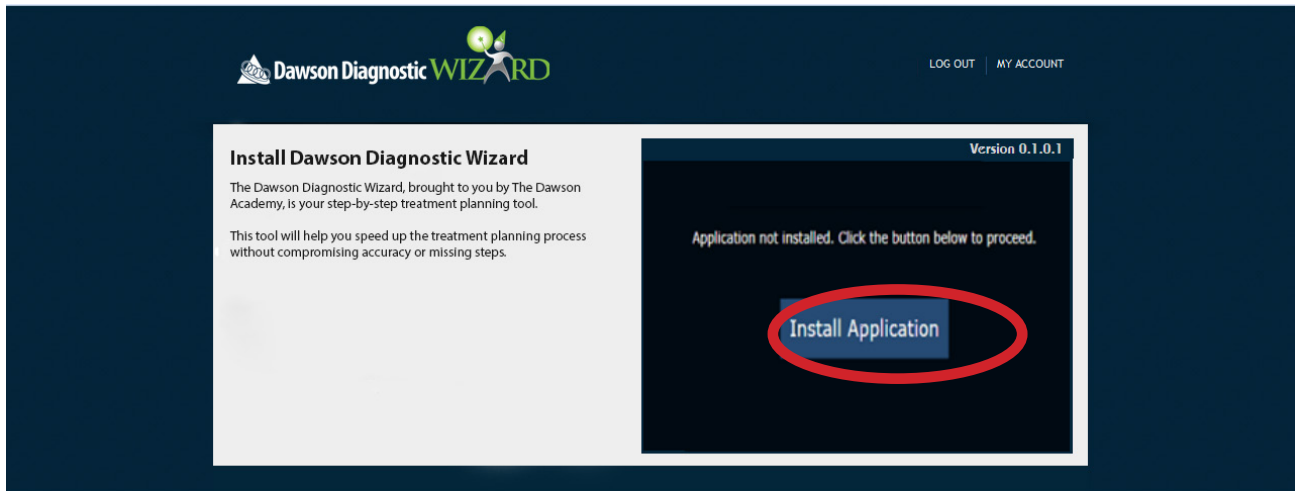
Dawson Diagnostic WIZARD

LOG OUT | MY ACCOUNT

Install Dawson Diagnostic Wizard

The Dawson Diagnostic Wizard, brought to you by The Dawson Academy, is your step-by-step treatment planning tool.

This tool will help you speed up the treatment planning process without compromising accuracy or missing steps.

Version 0.1.0.1

Application not installed. Click the button below to proceed.

Install Application